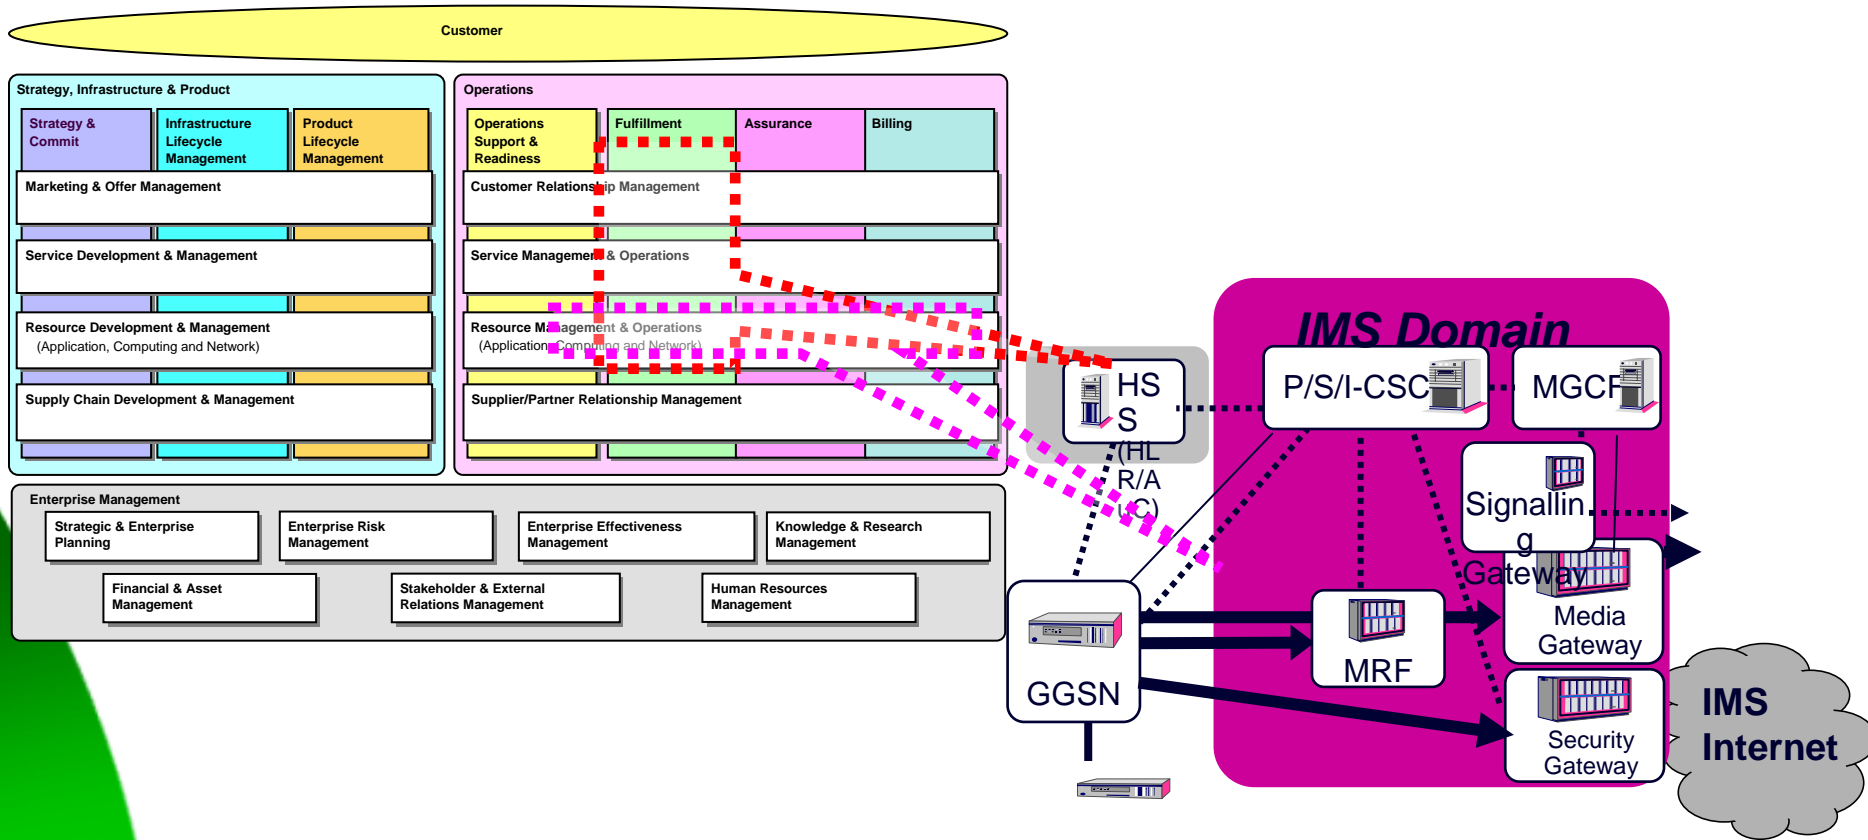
Customer

Strategy, Infrastructure & Product

Strategy & Commit

Infrastructure Lifecycle Management

Product Lifecycle Management

Marketing & Offer Management

Service Development & Management

Resource Development & Management
(Application, Computing and Network)

Supply Chain Development & Management

Operations

Operations Support & Readiness

Fulfillment

Assurance

Billing

Customer Relationship Management

Service Management & Operations

Resource Management & Operations
(Application, Computing and Network)

Supplier/Partner Relationship Management

Enterprise Management

Strategic & Enterprise Planning

Enterprise Risk Management

Enterprise Effectiveness Management

Knowledge & Research Management

Financial & Asset Management

Stakeholder & External Relations Management

Human Resources Management

IMS Domain

HSS (HLR/AuC)

P/S/I-CSC

MGCF

Signalling Gateway

Media Gateway

MRF

GGSN

Security Gateway

IMS Internet